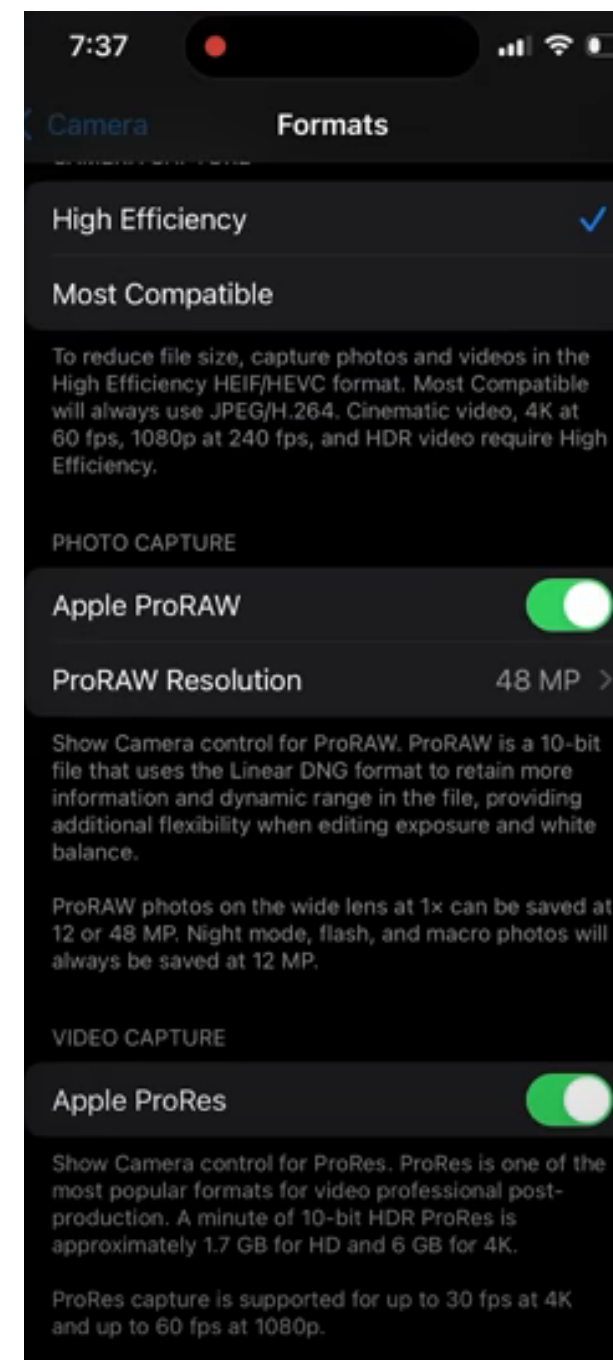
7:37

Camera Formats

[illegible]

High Efficiency

Most Compatible

To reduce file size, capture photos and videos in the High Efficiency HEIF/HEVC format. Most Compatible will always use JPEG/H.264. Cinematic video, 4K at 60 fps, 1080p at 240 fps, and HDR video require High Efficiency.

PHOTO CAPTURE

Apple ProRAW

ProRAW Resolution 48 MP

Show Camera control for ProRAW. ProRAW is a 10-bit file that uses the Linear DNG format to retain more information and dynamic range in the file, providing additional flexibility when editing exposure and white balance.

ProRAW photos on the wide lens at 1× can be saved at 12 or 48 MP. Night mode, flash, and macro photos will always be saved at 12 MP.

VIDEO CAPTURE

Apple ProRes

Show Camera control for ProRes. ProRes is one of the most popular formats for video professional post-production. A minute of 10-bit HDR ProRes is approximately 1.7 GB for HD and 6 GB for 4K.

ProRes capture is supported for up to 30 fps at 4K and up to 60 fps at 1080p.